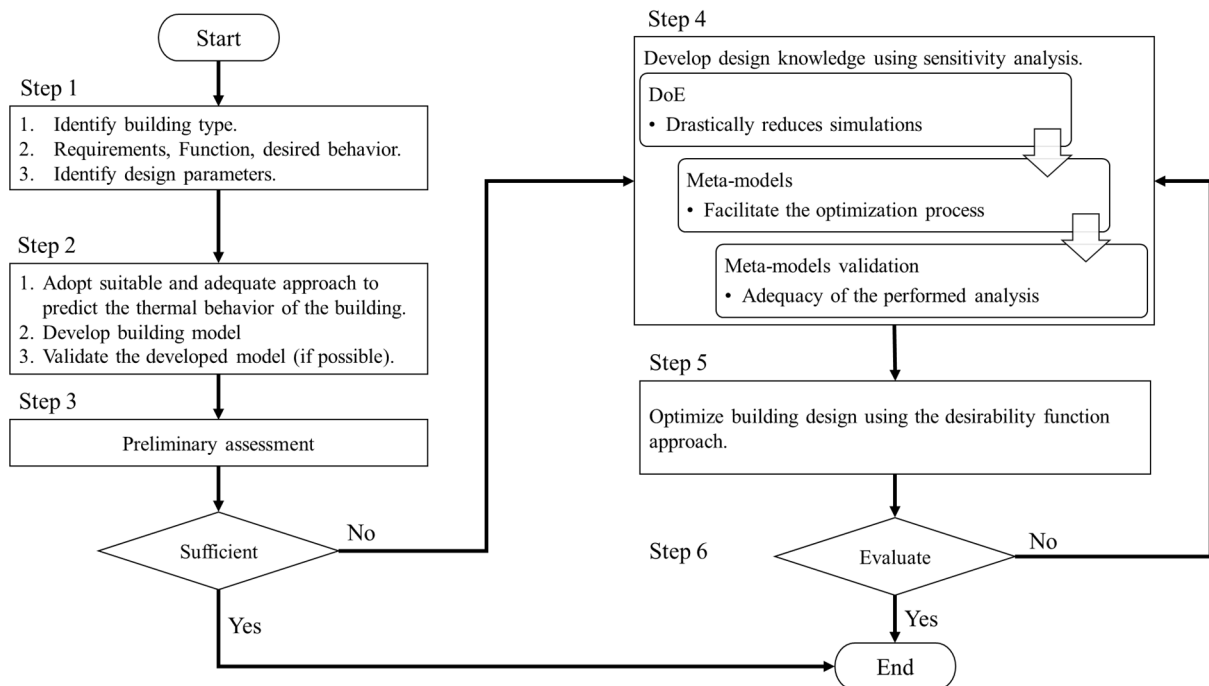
Start

Step 1

1. Identify building type.
2. Requirements, Function, desired behavior.
3. Identify design parameters.

Step 2

1. Adopt suitable and adequate approach to predict the thermal behavior of the building.
2. Develop building model
3. Validate the developed model (if possible).

Step 3

Preliminary assessment

Sufficient

No

Yes

Step 4

Develop design knowledge using sensitivity analysis.

DoE
• Drastically reduces simulations

Meta-models
• Facilitate the optimization process

Meta-models validation
• Adequacy of the performed analysis

Step 5

Optimize building design using the desirability function approach.

Step 6

Evaluate

No

Yes

End